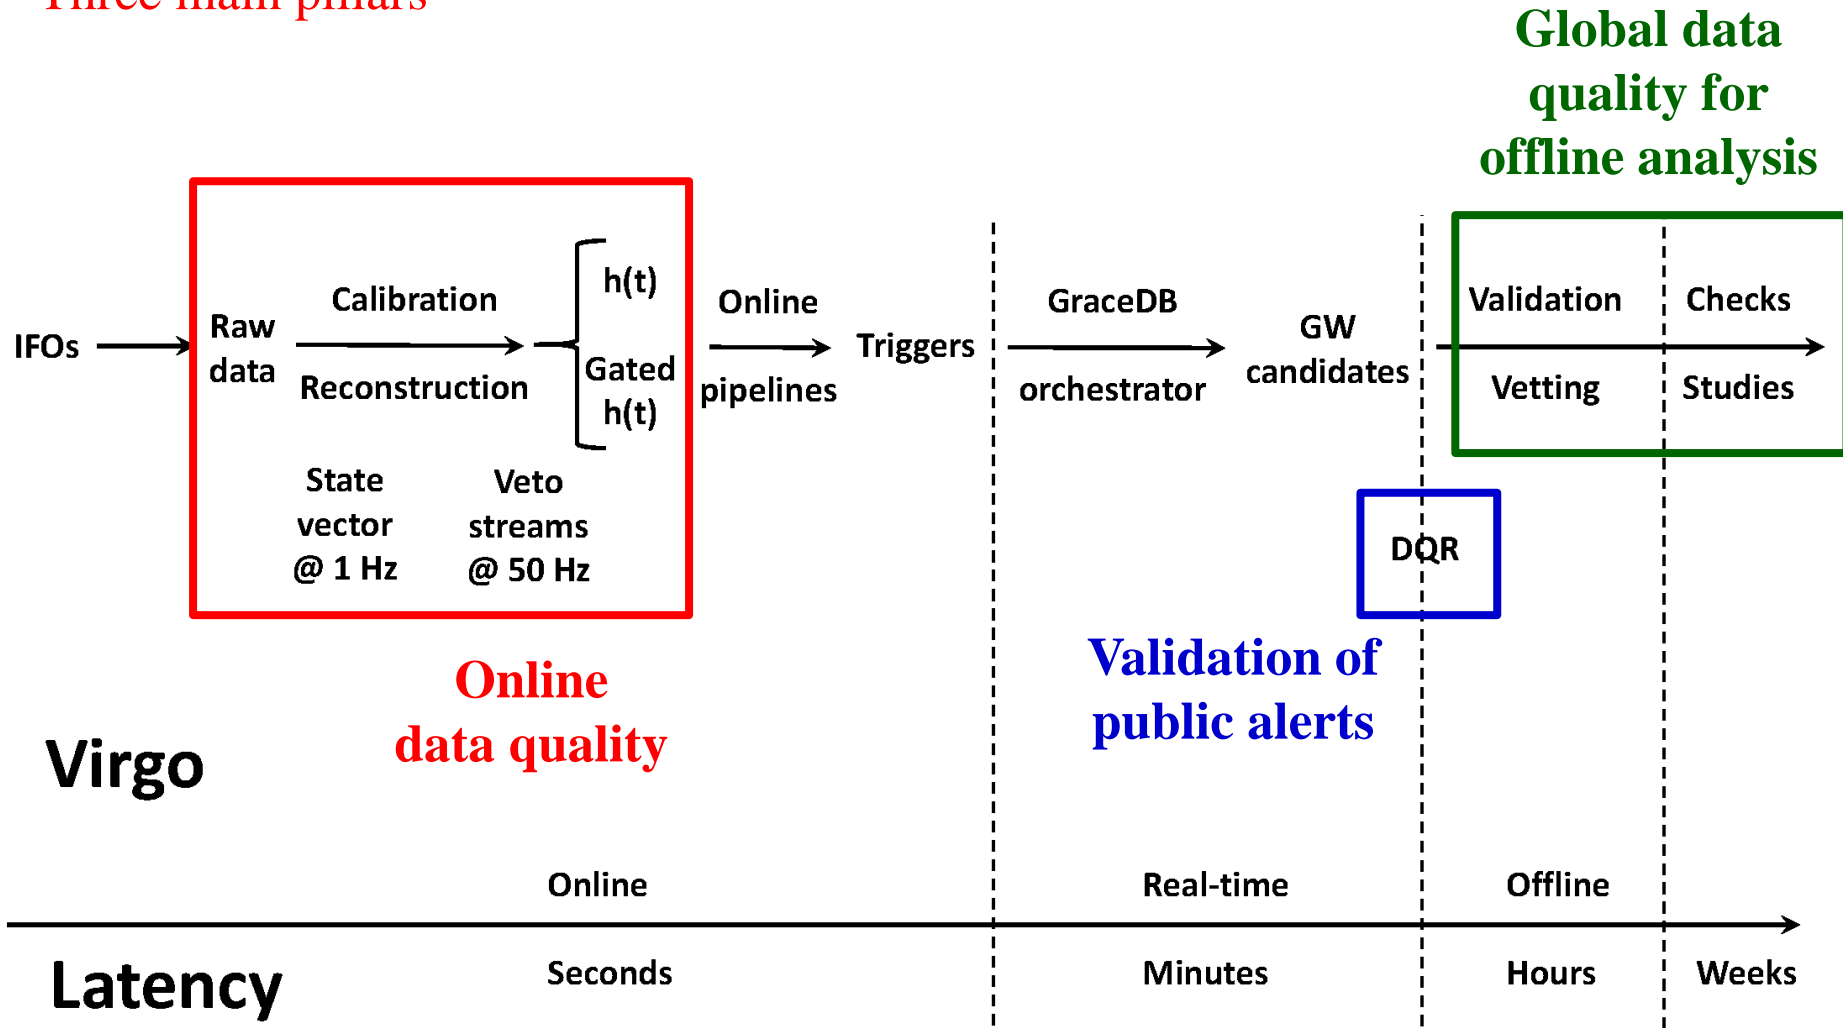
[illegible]

Global data quality for offline analysis

IFOs

Raw data

Calibration

Reconstruction

h(t)

Gated h(t)

State vector @ 1 Hz

Veto streams @ 50 Hz

Online pipelines

Triggers

GraceDB orchestrator

GW candidates

Validation

Vetting

Checks

Studies

DQR

Online data quality

Validation of public alerts

Virgo

Online

Real-time

Offline

Latency

Seconds

Minutes

Hours

Weeks